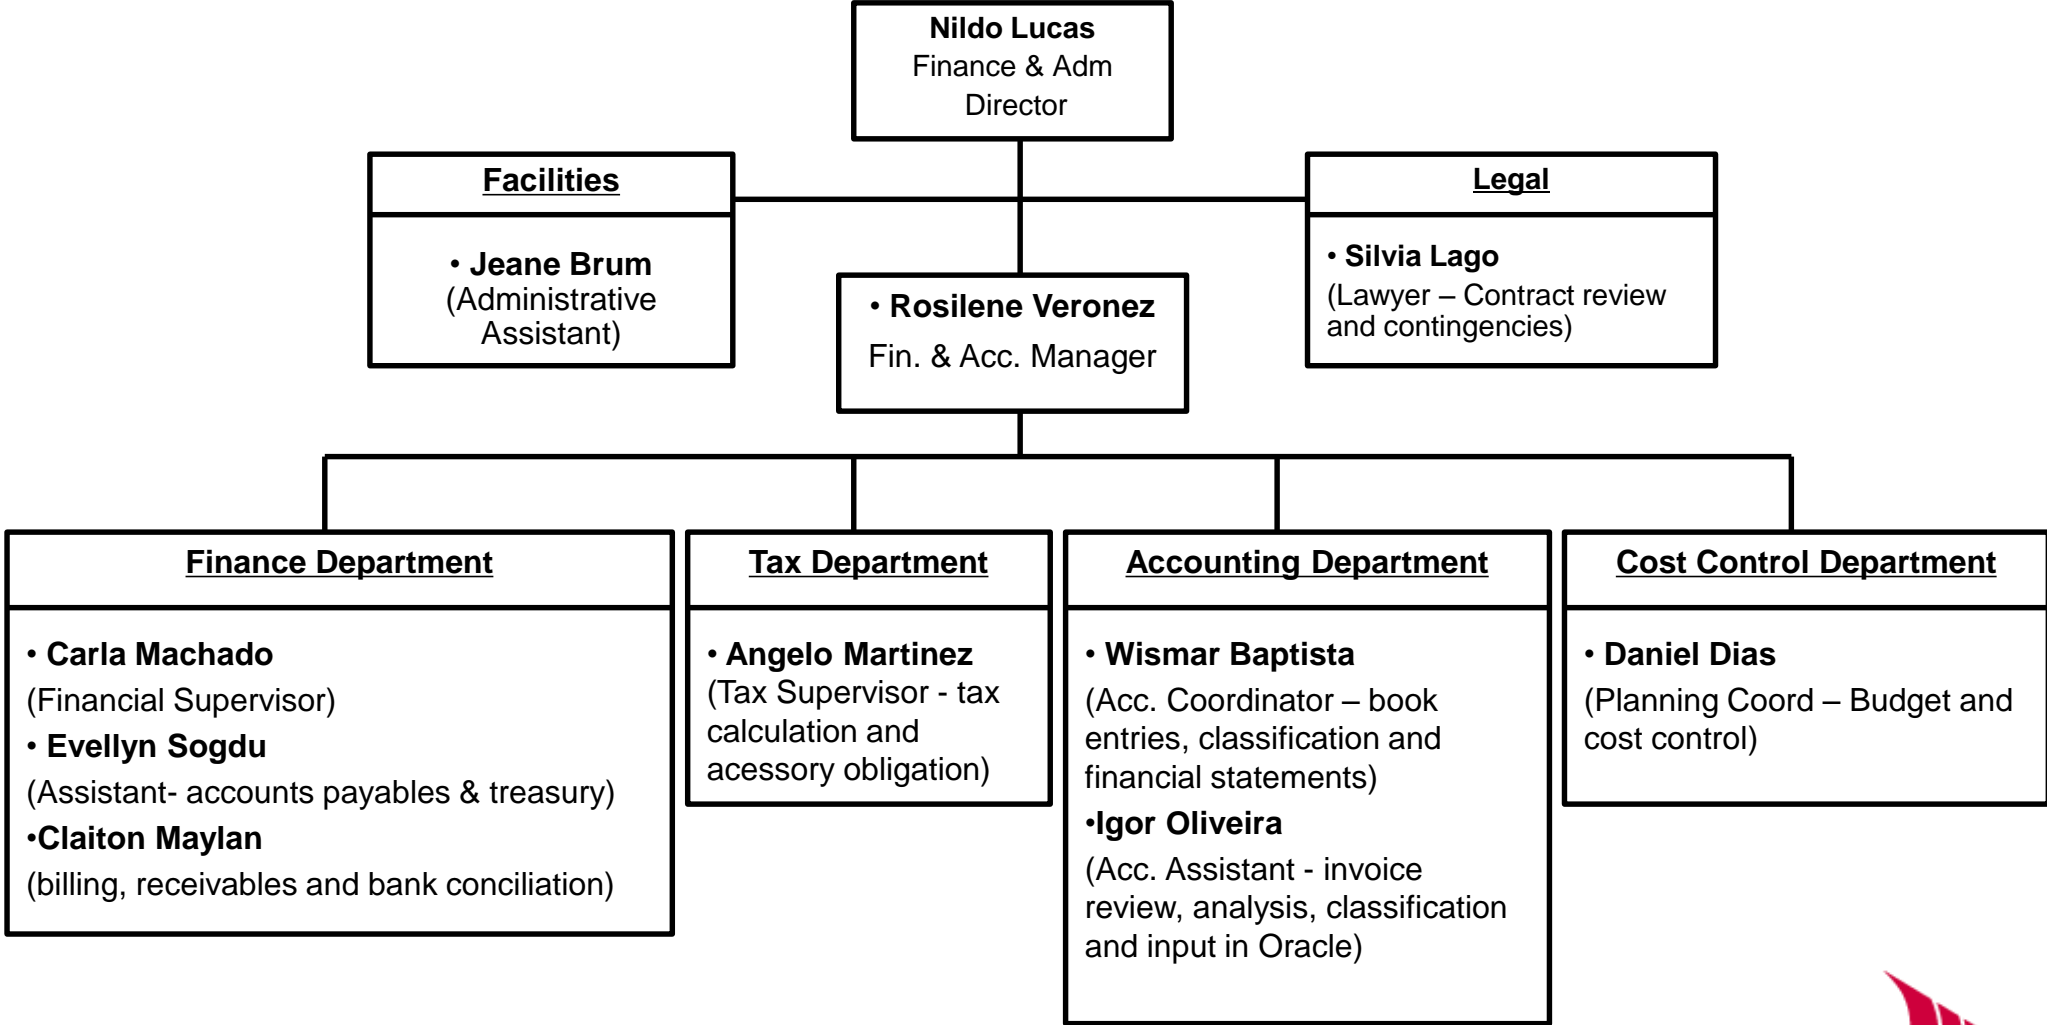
**Nildo Lucas**
Finance & Adm Director

**Facilities**

• **Jeane Brum**
(Administrative Assistant)

**Legal**

• **Silvia Lago**
(Lawyer – Contract review and contingencies)

• **Rosilene Veronez**
Fin. & Acc. Manager

**Finance Department**

• **Carla Machado**
(Financial Supervisor)
• **Evellyn Sogdu**
(Assistant- accounts payables & treasury)
•**Claiton Maylan**
(billing, receivables and bank conciliation)

**Tax Department**

• **Angelo Martinez**
(Tax Supervisor - tax calculation and acessory obligation)

**Accounting Department**

• **Wismar Baptista**
(Acc. Coordinator – book entries, classification and financial statements)
•**Igor Oliveira**
(Acc. Assistant - invoice review, analysis, classification and input in Oracle)

**Cost Control Department**

• **Daniel Dias**
(Planning Coord – Budget and cost control)